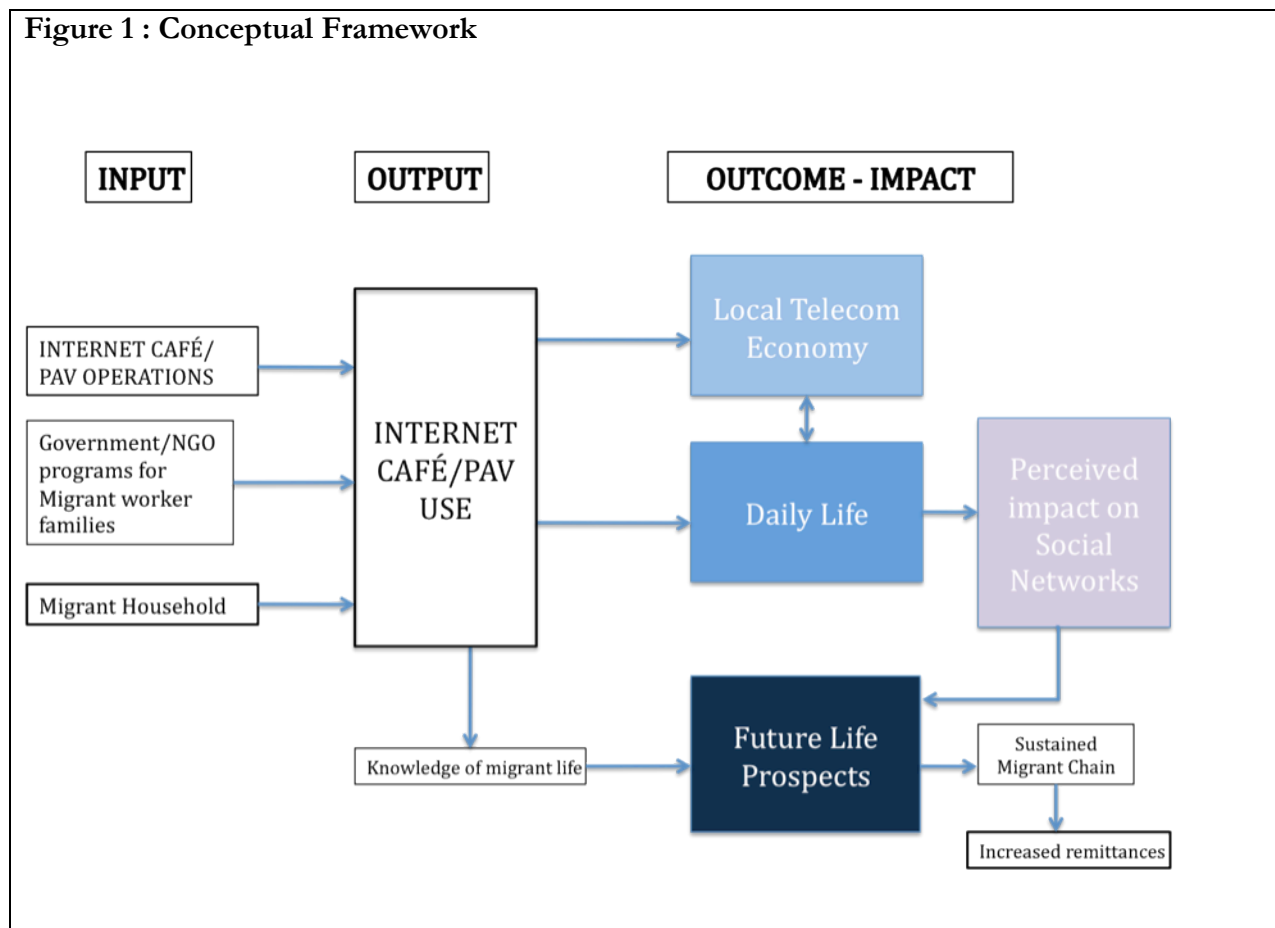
Figure 1 : Conceptual Framework

INPUT

OUTPUT

OUTCOME - IMPACT

INTERNET CAFÉ/ PAV OPERATIONS

Government/NGO programs for Migrant worker families

Migrant Household

INTERNET CAFÉ/PAV USE

Local Telecom Economy

Daily Life

Perceived impact on Social Networks

Knowledge of migrant life

Future Life Prospects

Sustained Migrant Chain

Increased remittances